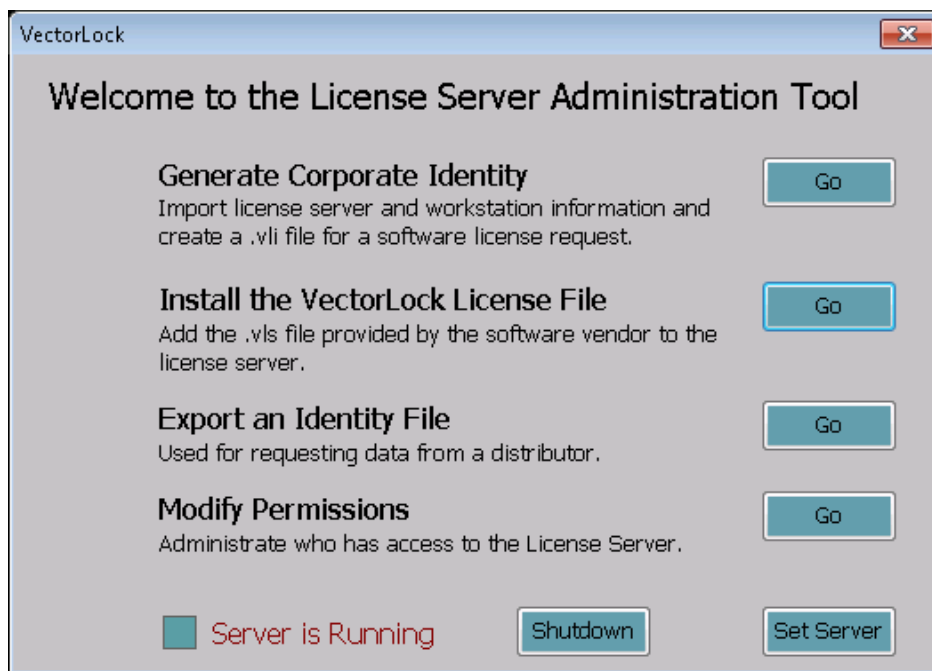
VectorLock

Welcome to the License Server Administration Tool

Generate Corporate Identity
Import license server and workstation information and create a .vli file for a software license request.

Go

Install the VectorLock License File
Add the .vls file provided by the software vendor to the license server.

Go

Export an Identity File
Used for requesting data from a distributor.

Go

Modify Permissions
Administrate who has access to the License Server.

Go

Server is Running

Shutdown

Set Server